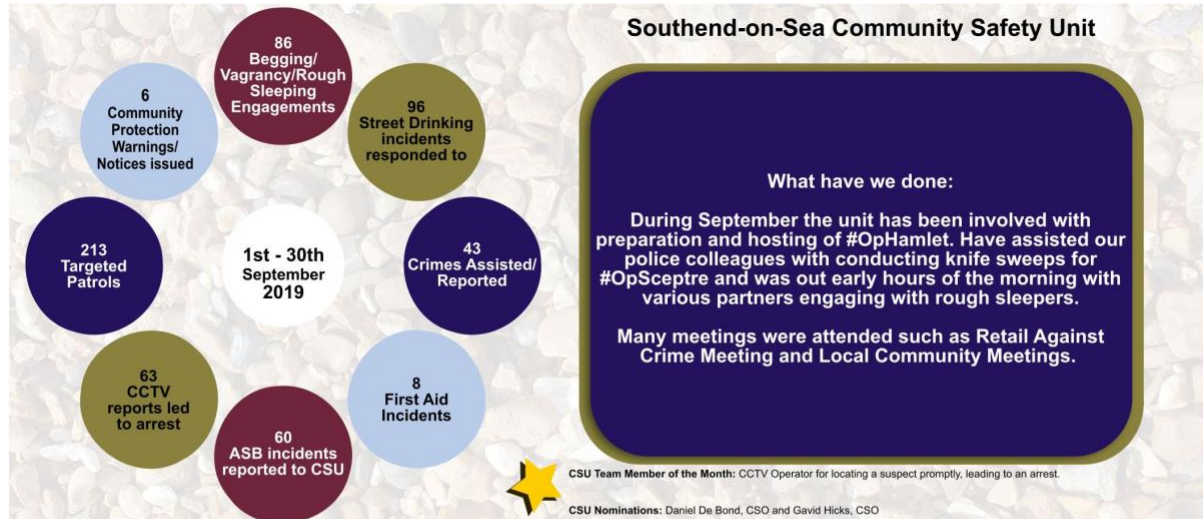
Southend-on-Sea Community Safety Unit

86
Begging/ Vagrancy/Rough Sleeping Engagements

96
Street Drinking incidents responded to

6
Community Protection Warnings/ Notices issued

213
Targeted Patrols

1st - 30th September 2019

43
Crimes Assisted/ Reported

63
CCTV reports led to arrest

8
First Aid Incidents

60
ASB incidents reported to CSU

What have we done:

During September the unit has been involved with preparation and hosting of #OpHamlet. Have assisted our police colleagues with conducting knife sweeps for #OpSceptre and was out early hours of the morning with various partners engaging with rough sleepers.

Many meetings were attended such as Retail Against Crime Meeting and Local Community Meetings.

CSU Team Member of the Month: CCTV Operator for locating a suspect promptly, leading to an arrest.

CSU Nominations: Daniel De Bond, CSO and Gavid Hicks, CSO